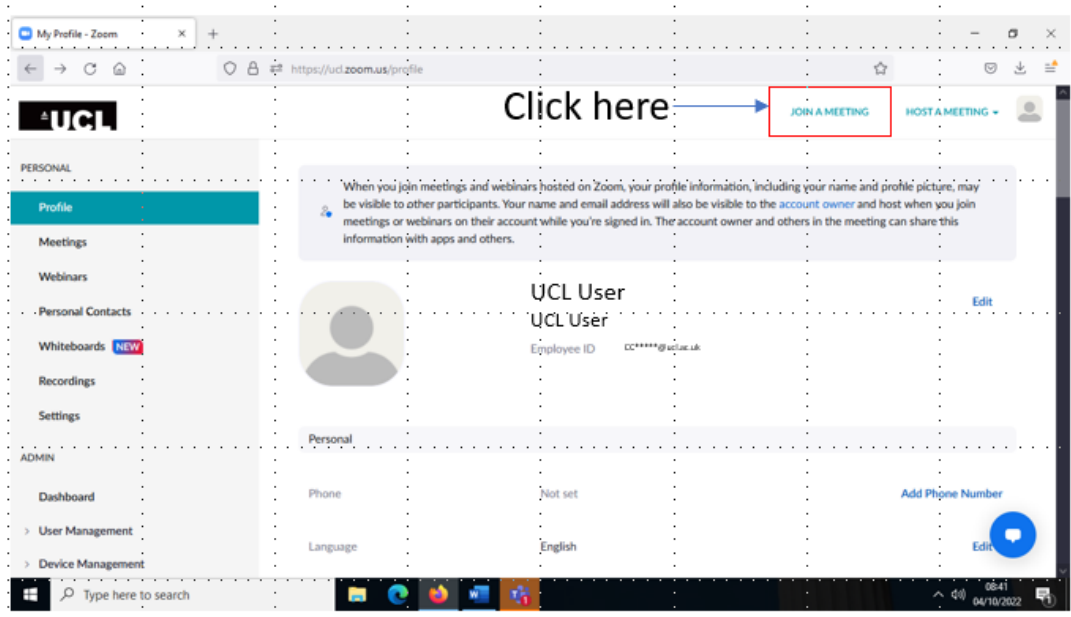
My Profile - Zoom

https://ucl.zoom.us/profile

UCL

Click here

JOIN A MEETING

HOST A MEETING

PERSONAL

Profile

Meetings

Webinars

Personal Contacts

Whiteboards NEW

Recordings

Settings

ADMIN

Dashboard

User Management

Device Management

When you join meetings and webinars hosted on Zoom, your profile information, including your name and profile picture, may be visible to other participants. Your name and email address will also be visible to the account owner and host when you join meetings or webinars on their account while you're signed in. The account owner and others in the meeting can share this information with apps and others.

UCL User

UCL User

Edit

Employee ID

cc*****@ucl.ac.uk

Personal

Phone

Not set

Add Phone Number

Language

English

Edit

Type here to search

08:41
04/10/2022